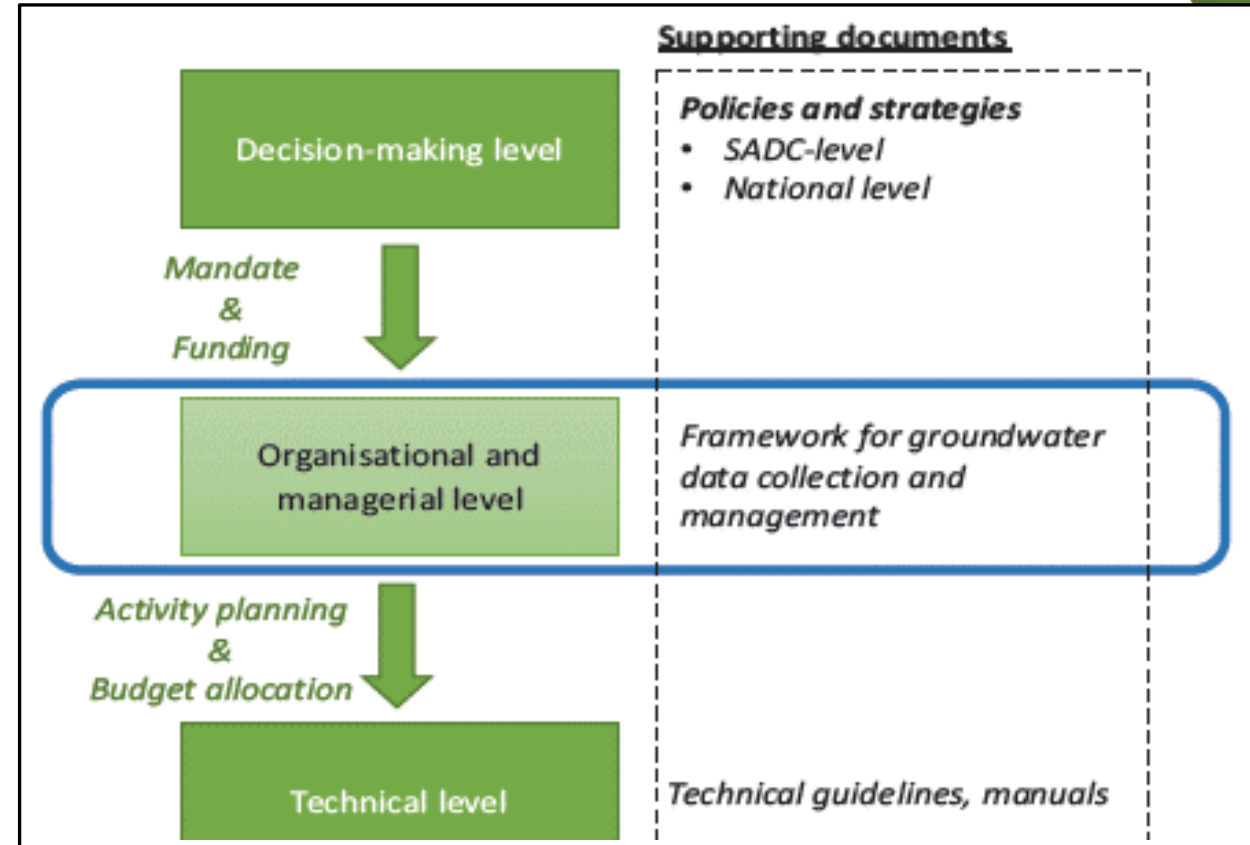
Supporting documents

Decision-making level

Policies and strategies
• SADC-level
• National level

Mandate
&
Funding

Organisational and managerial level

Framework for groundwater data collection and management

Activity planning
&
Budget allocation

Technical level

Technical guidelines, manuals